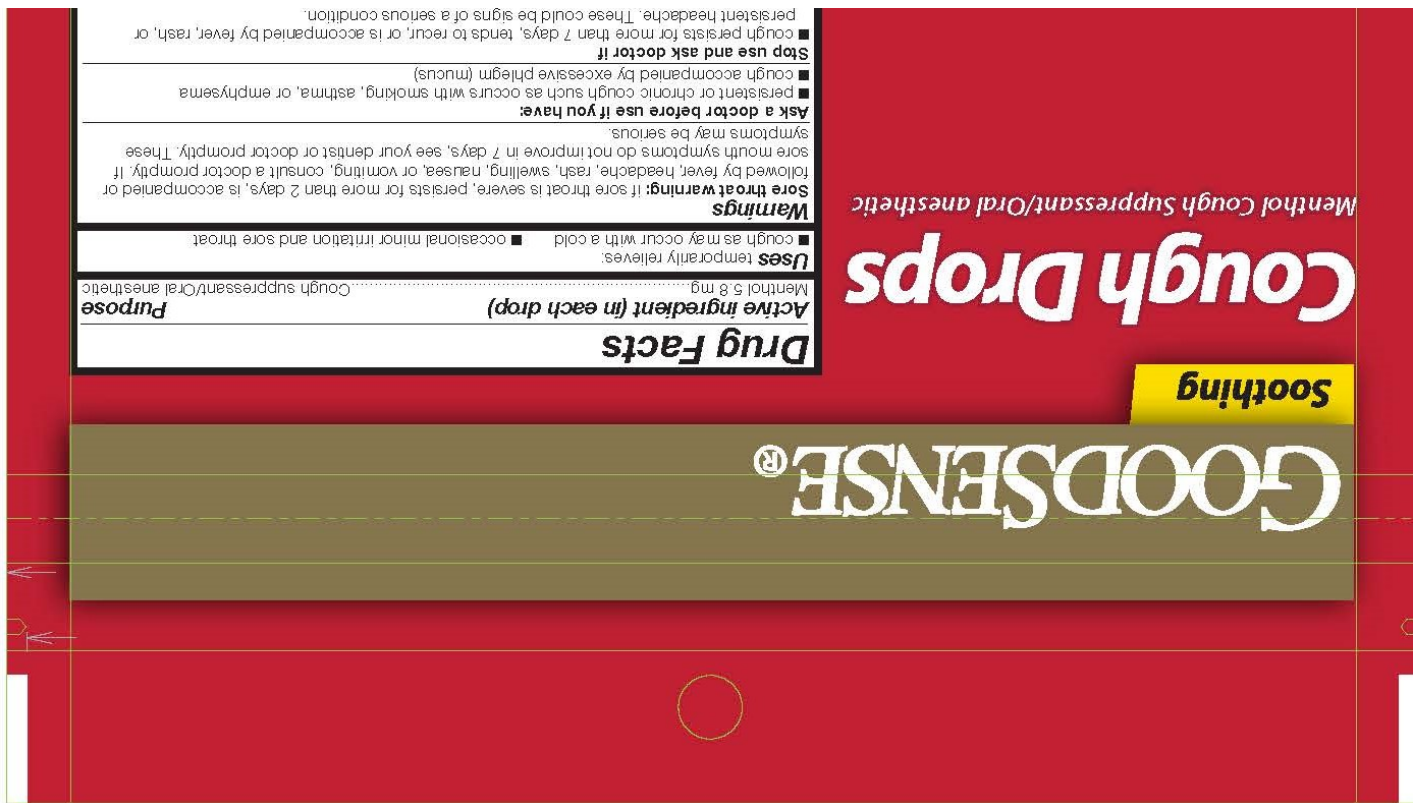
Drug Facts

Active ingredient (in each drop) Purpose
Menthol 5.8 mg..........Cough suppressant/Oral anesthetic

Uses temporarily relieves:
■ cough as may occur with a cold ■ occasional minor irritation and sore throat

Warnings
Sore throat warning: if sore throat is severe, persists for more than 2 days, is accompanied or followed by fever, headache, rash, swelling, nausea, or vomiting, consult a doctor promptly. If sore mouth symptoms do not improve in 7 days, see your dentist or doctor promptly. These symptoms may be serious.

Ask a doctor before use if you have:
■ persistent or chronic cough such as occurs with smoking, asthma, or emphysema
■ cough accompanied by excessive phlegm (mucus)

Stop use and ask doctor if
■ cough persists for more than 7 days, tends to recur, or is accompanied by fever, rash, or persistent headache. These could be signs of a serious condition.

Menthol Cough Suppressant/Oral anesthetic

Cough Drops

Soothing

GOODSENSE®